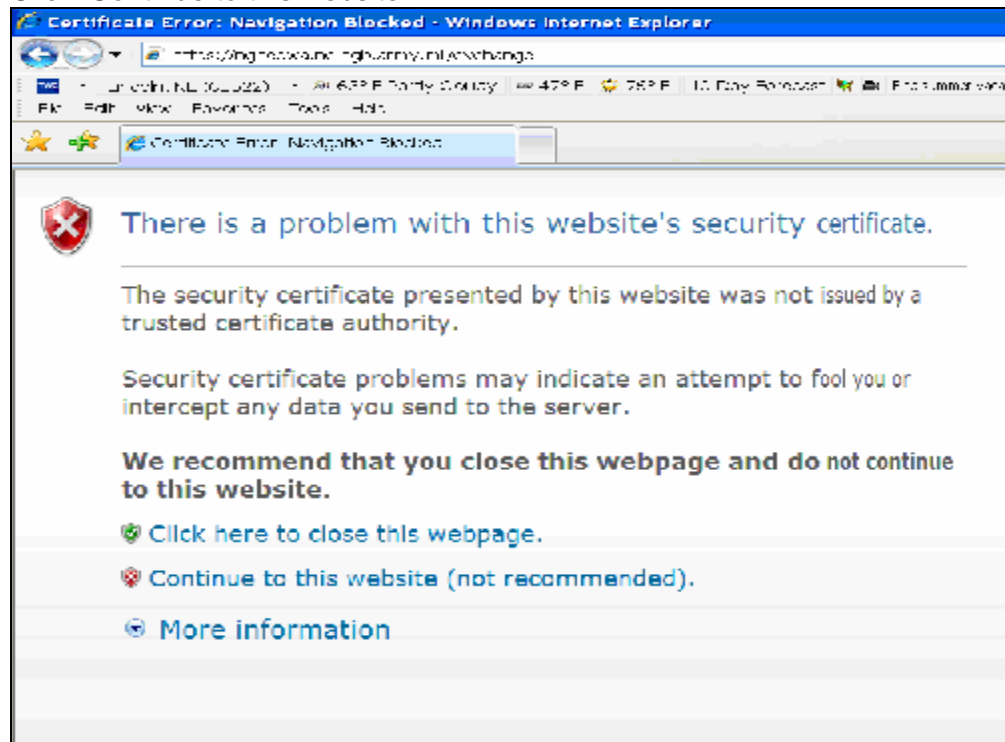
Certificate Error: Navigation Blocked - Windows Internet Explorer

https://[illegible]/exchange

Lincoln, NE (68522) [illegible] 63° F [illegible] County 47° F 75° F 10 Day Forecast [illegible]

File Edit View Favorites Tools Help

Certificate Error: Navigation Blocked

There is a problem with this website's security certificate.

The security certificate presented by this website was not issued by a trusted certificate authority.

Security certificate problems may indicate an attempt to fool you or intercept any data you send to the server.

We recommend that you close this webpage and do not continue to this website.

Click here to close this webpage.

Continue to this website (not recommended).

More information